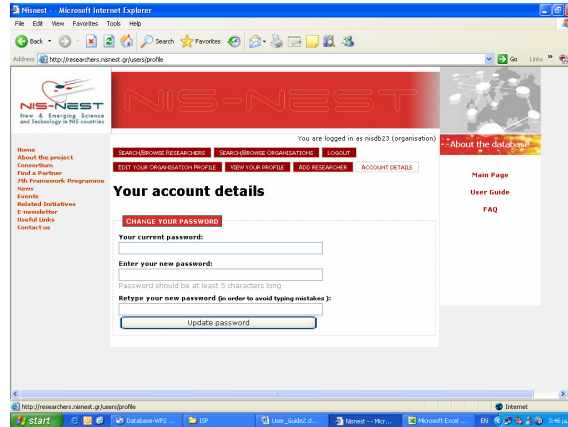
Nisnest - Microsoft Internet Explorer

File Edit View Favorites Tools Help

Back Search Favorites

Address http://researchers.nisnest.gr/users/profile

Go Links

NIS-NEST
New & Emerging Science and Technology in NIS countries

NIS-NEST

You are logged in as nisdb23 (organisation)

Search/Browse Researchers Search/Browse Organisations Logout

Edit your organisation profile View your profile Add researcher Account details

About the database

Home
About the project
Consortium
Find a Partner
7th Framework Programme
News
Events
Related Initiatives
E-newsletter
Useful Links
Contact us

Your account details

Change your password

Your current password:

Enter your new password:

Password should be at least 5 characters long

Retype your new password (in order to avoid typing mistakes ):

Update password

Main Page
User Guide
FAQ

http://researchers.nisnest.gr/users/profile

Internet

start Database-WP2 ... ISP User_Guide2.d... Nisnest - - Micr... Microsoft Excel ... EN 3:46 pm